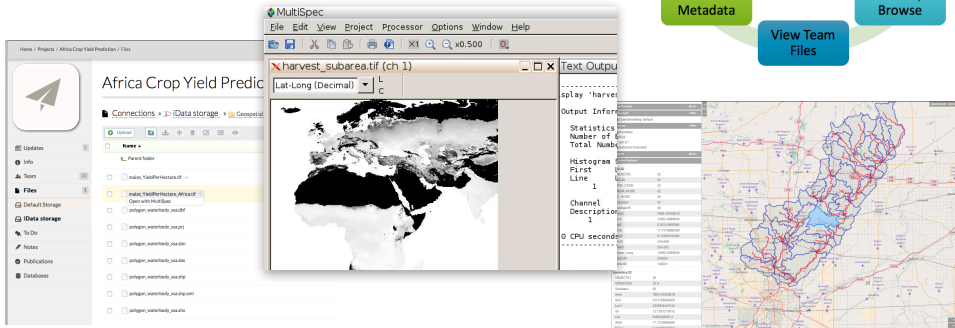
Metadata

Browse

View Team Files

Home / Projects / Africa Crop Yield Prediction / Files

Africa Crop Yield Predic

Connections > iData storage > Geospatial

Upload

Name

Parent folder

maize_YieldPerHectare.tif

maize_YieldPerHectare_Africa.tif

Open with MultiSpec

polygon_waterbody_ssa.dbf

polygon_waterbody_ssa.prj

polygon_waterbody_ssa.sbn

polygon_waterbody_ssa.sbx

polygon_waterbody_ssa.shp

polygon_waterbody_ssa.shp.xml

polygon_waterbody_ssa.shx

Updates

Info

Team

Files

Default Storage

iData storage

To Do

Notes

Publications

Databases

MultiSpec

File Edit View Project Processor Options Window Help

x1 x0.500

harvest_subarea.tif (ch 1)

Lat-Long (Decimal)

L
C

Text Output

splay 'harves

Output Infor

Statistics
Number of
Total Numb

Histogram
First
Line
1

Channel
Descriptio
1

0 CPU second